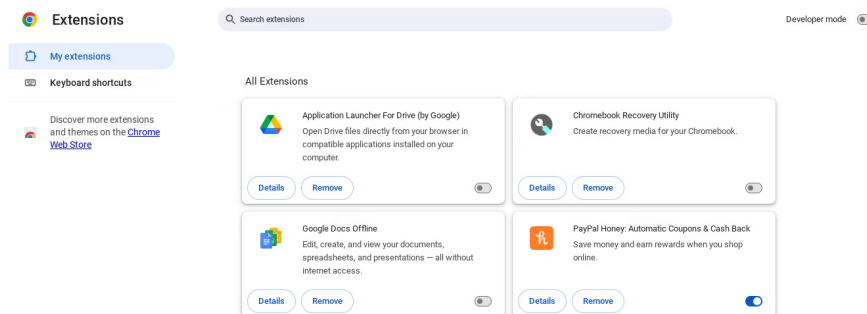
Extensions

Search extensions

Developer mode

My extensions

Keyboard shortcuts

Discover more extensions and themes on the Chrome Web Store

All Extensions

Application Launcher For Drive (by Google)

Open Drive files directly from your browser in compatible applications installed on your computer.

Details Remove

Chromebook Recovery Utility

Create recovery media for your Chromebook.

Details Remove

Google Docs Offline

Edit, create, and view your documents, spreadsheets, and presentations — all without internet access.

Details Remove

PayPal Honey: Automatic Coupons & Cash Back

Save money and earn rewards when you shop online.

Details Remove